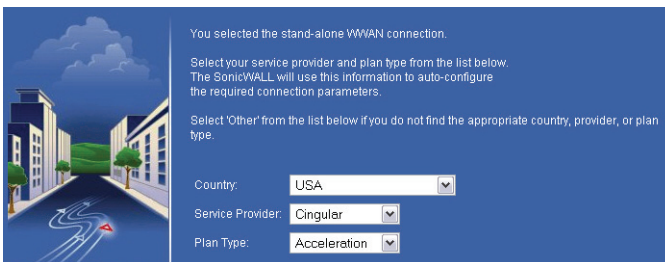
You selected the stand-alone WWAN connection.

Select your service provider and plan type from the list below. The SonicWALL will use this information to auto-configure the required connection parameters.

Select 'Other' from the list below if you do not find the appropriate country, provider, or plan type.

Country: USA

Service Provider: Cingular

Plan Type: Acceleration